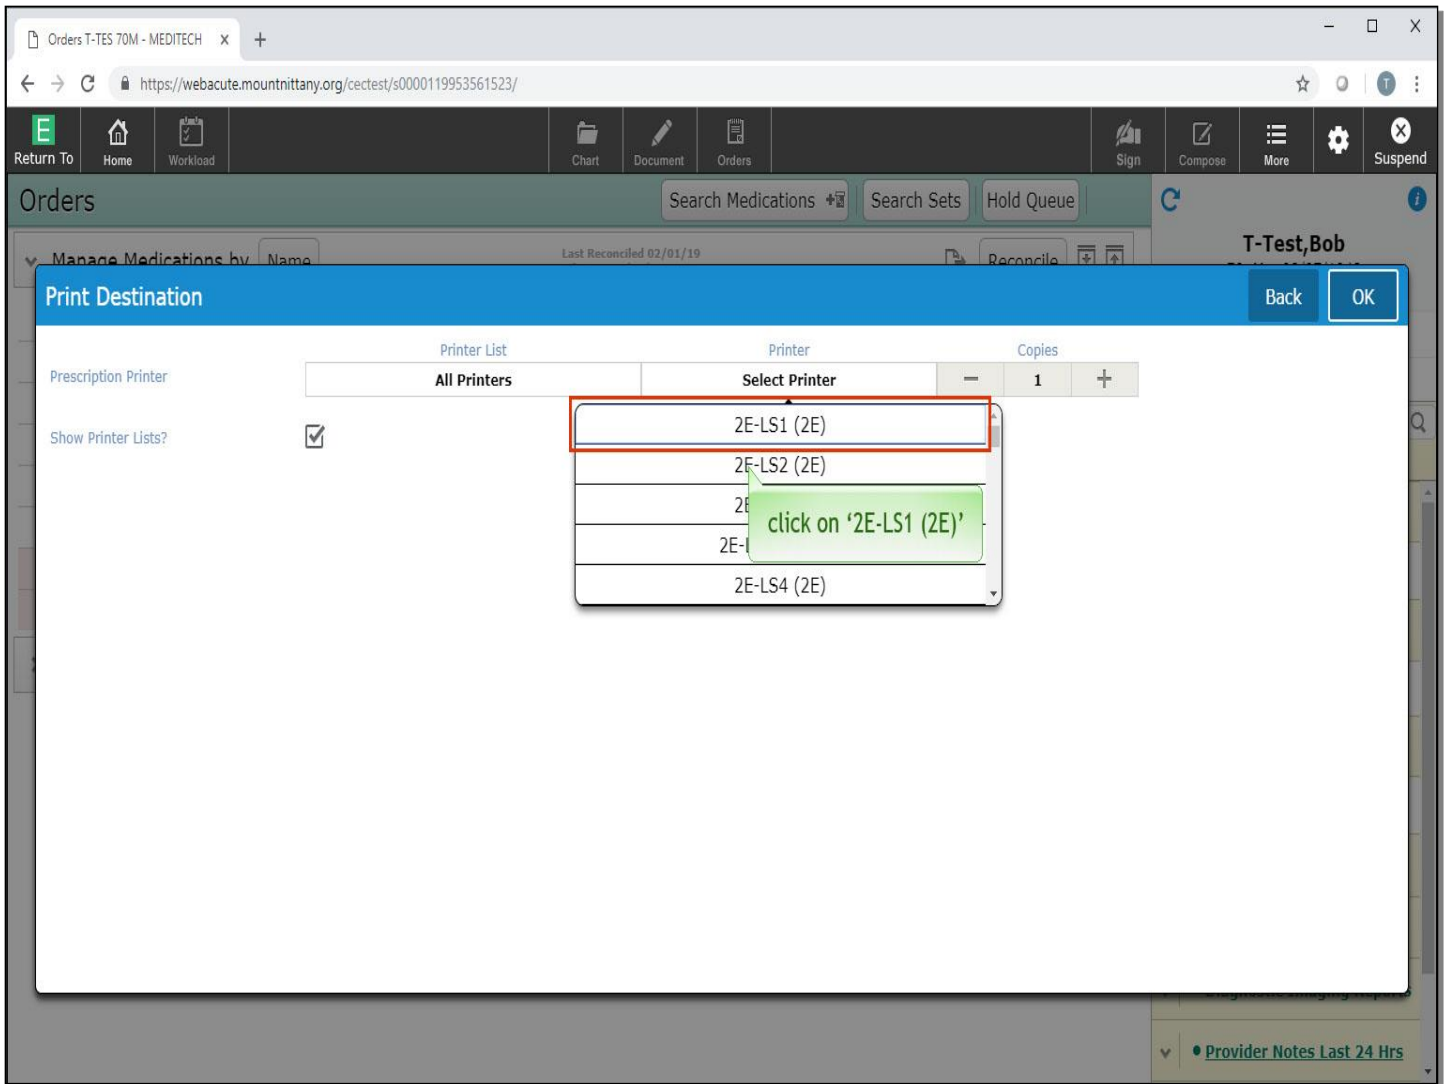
Orders T-TES 70M - MEDITECH ×

https://webacute.mountnittany.org/cectest/s0000119953561523/

Return To
Home
Workload
Chart
Document
Orders
Sign
Compose
More
Suspend

Orders
Search Medications
Search Sets
Hold Queue

T-Test,Bob

Manage Medications by Name
Last Reconciled 02/01/19
Reconcile

Print Destination
Back
OK

Prescription Printer
Printer List
All Printers
Printer
Select Printer
Copies
1

Show Printer Lists?

2E-LS1 (2E)
2E-LS2 (2E)
2E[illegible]
2E-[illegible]
click on '2E-LS1 (2E)'
2E-LS4 (2E)

Provider Notes Last 24 Hrs